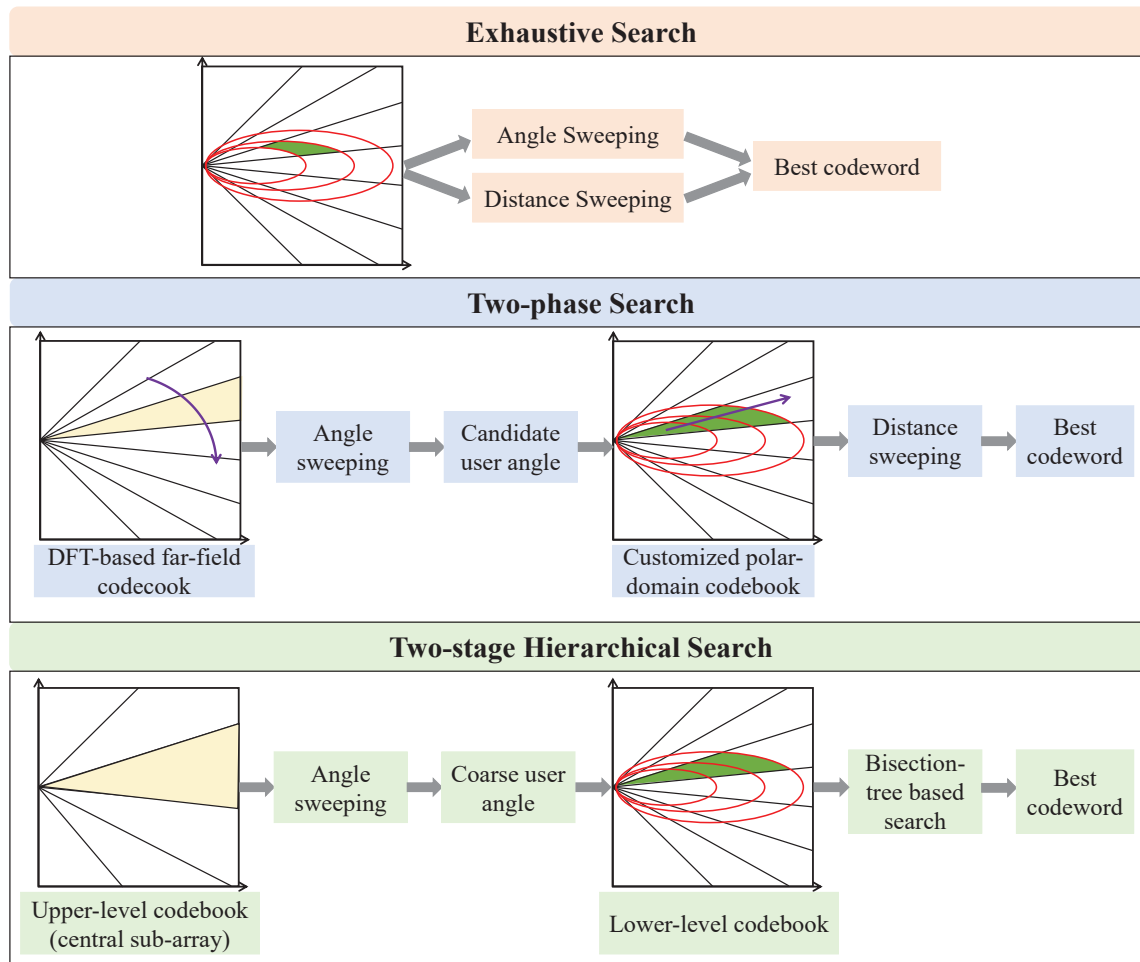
Exhaustive Search

Angle Sweeping

Distance Sweeping

Best codeword

Two-phase Search

Angle sweeping

Candidate user angle

Distance sweeping

Best codeword

DFT-based far-field codecook

Customized polar-domain codebook

Two-stage Hierarchical Search

Angle sweeping

Coarse user angle

Bisection-tree based search

Best codeword

Upper-level codebook (central sub-array)

Lower-level codebook